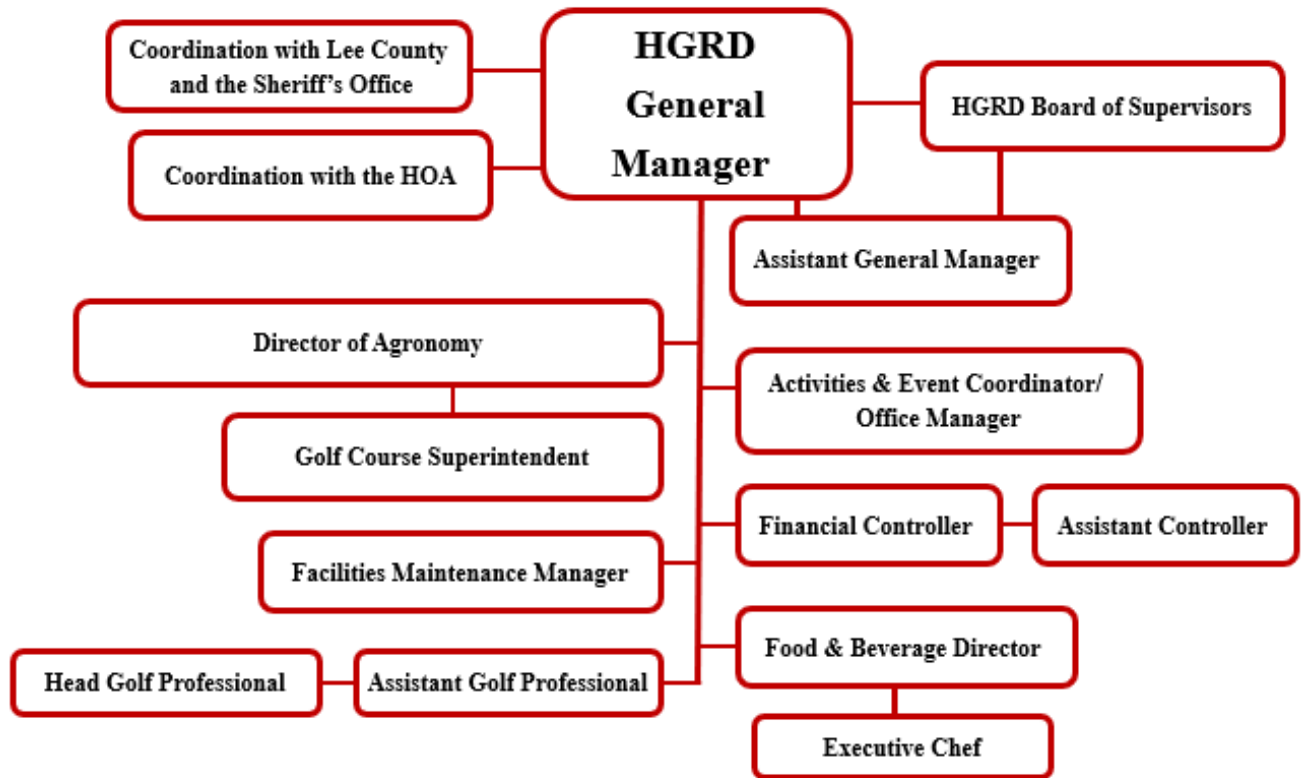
Coordination with Lee County and the Sheriff's Office

HGRD General Manager

HGRD Board of Supervisors

Coordination with the HOA

Assistant General Manager

Director of Agronomy

Activities & Event Coordinator/ Office Manager

Golf Course Superintendent

Financial Controller

Assistant Controller

Facilities Maintenance Manager

Food & Beverage Director

Head Golf Professional

Assistant Golf Professional

Executive Chef